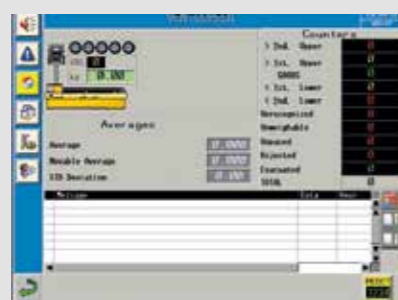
Counters
> Ind. Upper
> 1st. Upper
GOODS
< 1st. Lower
< Ind. Lower
Unaccepted
Unweighable
Unpaused
Rejected
Evacuated
TOTAL
0
0
0
0
0
0
0
0
0
0
0
00000
Averages
Average
Mobile Average
STD Deviation
0.000
0.000
0.00
Message
Date
Hour